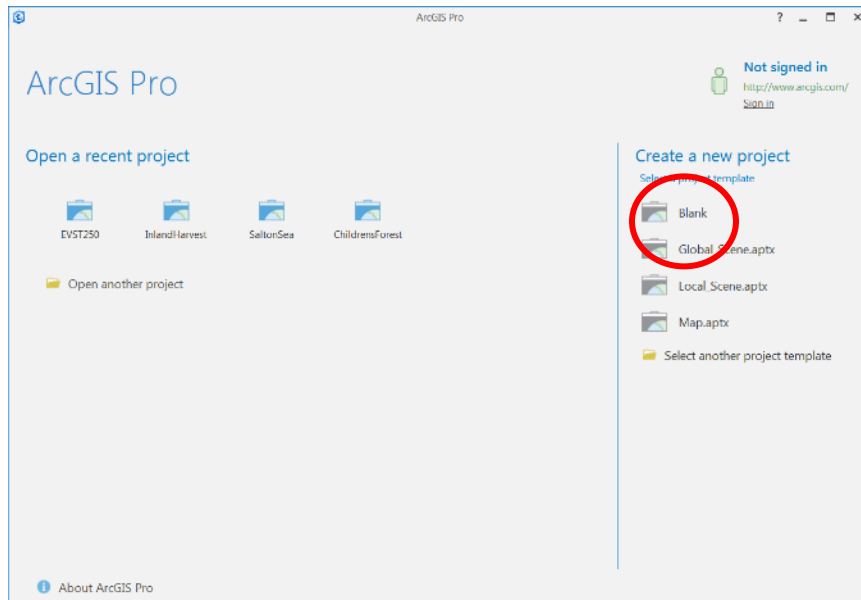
ArcGIS Pro

? _ ☐ ×

ArcGIS Pro

Not signed in
http://www.arcgis.com/
Sign in

Open a recent project

EVST250 InlandHarvest SaltonSea ChildrensForest

Open another project

Create a new project
Sele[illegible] template

Blank

Global_Scene.aptx

Local_Scene.aptx

Map.aptx

Select another project template

About ArcGIS Pro